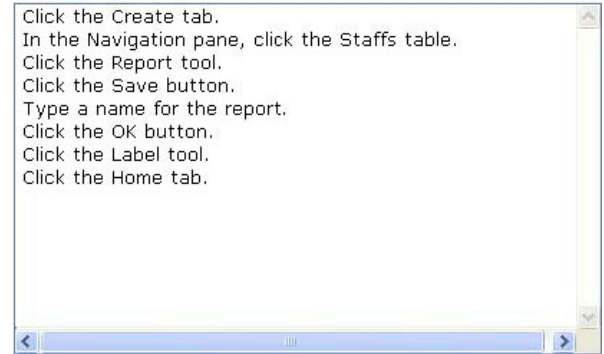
Click the Create tab.
In the Navigation pane, click the Staffs table.
Click the Report tool.
Click the Save button.
Type a name for the report.
Click the OK button.
Click the Label tool.
Click the Home tab.